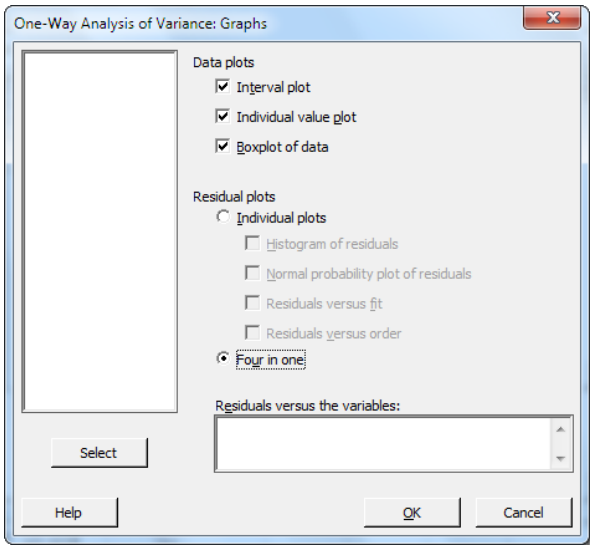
One-Way Analysis of Variance: Graphs

Data plots

Interval plot

Individual value plot

Boxplot of data

Residual plots

Individual plots

Histogram of residuals

Normal probability plot of residuals

Residuals versus fit

Residuals versus order

Four in one

Residuals versus the variables:

Select

Help

OK

Cancel